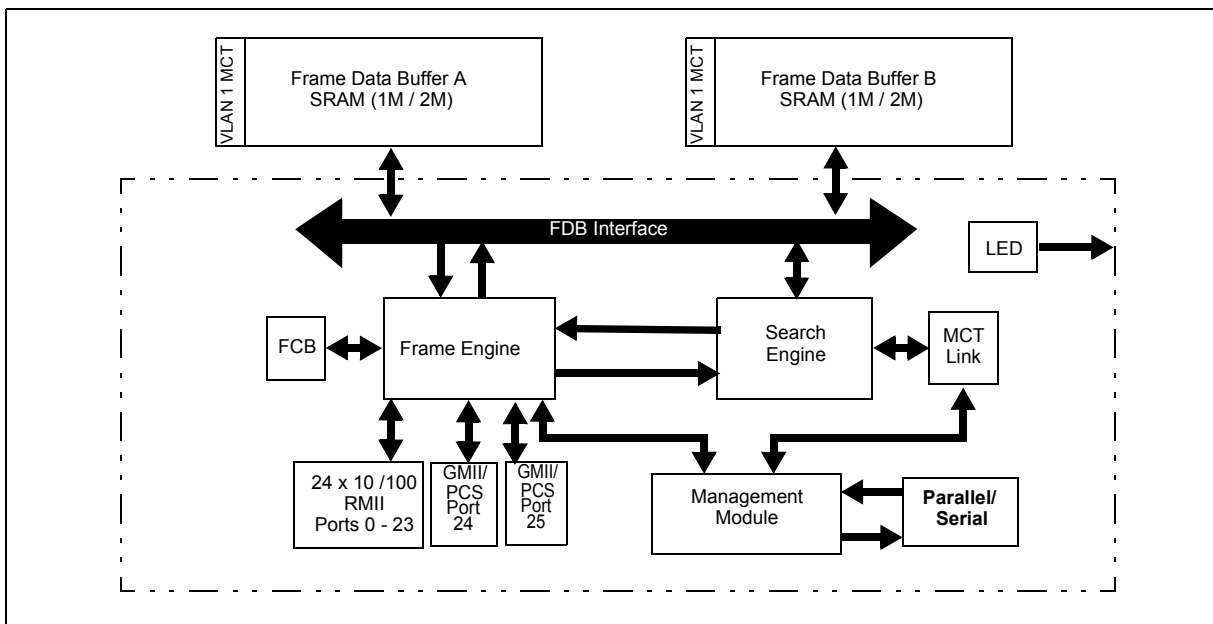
VLAN 1 MCT

Frame Data Buffer A
SRAM (1M / 2M)

VLAN 1 MCT

Frame Data Buffer B
SRAM (1M / 2M)

FDB Interface

LED

FCB

Frame Engine

Search Engine

MCT Link

24 x 10 /100 RMII Ports 0 - 23

GMII/ PCS Port 24

GMII/ PCS Port 25

Management Module

Parallel/ Serial